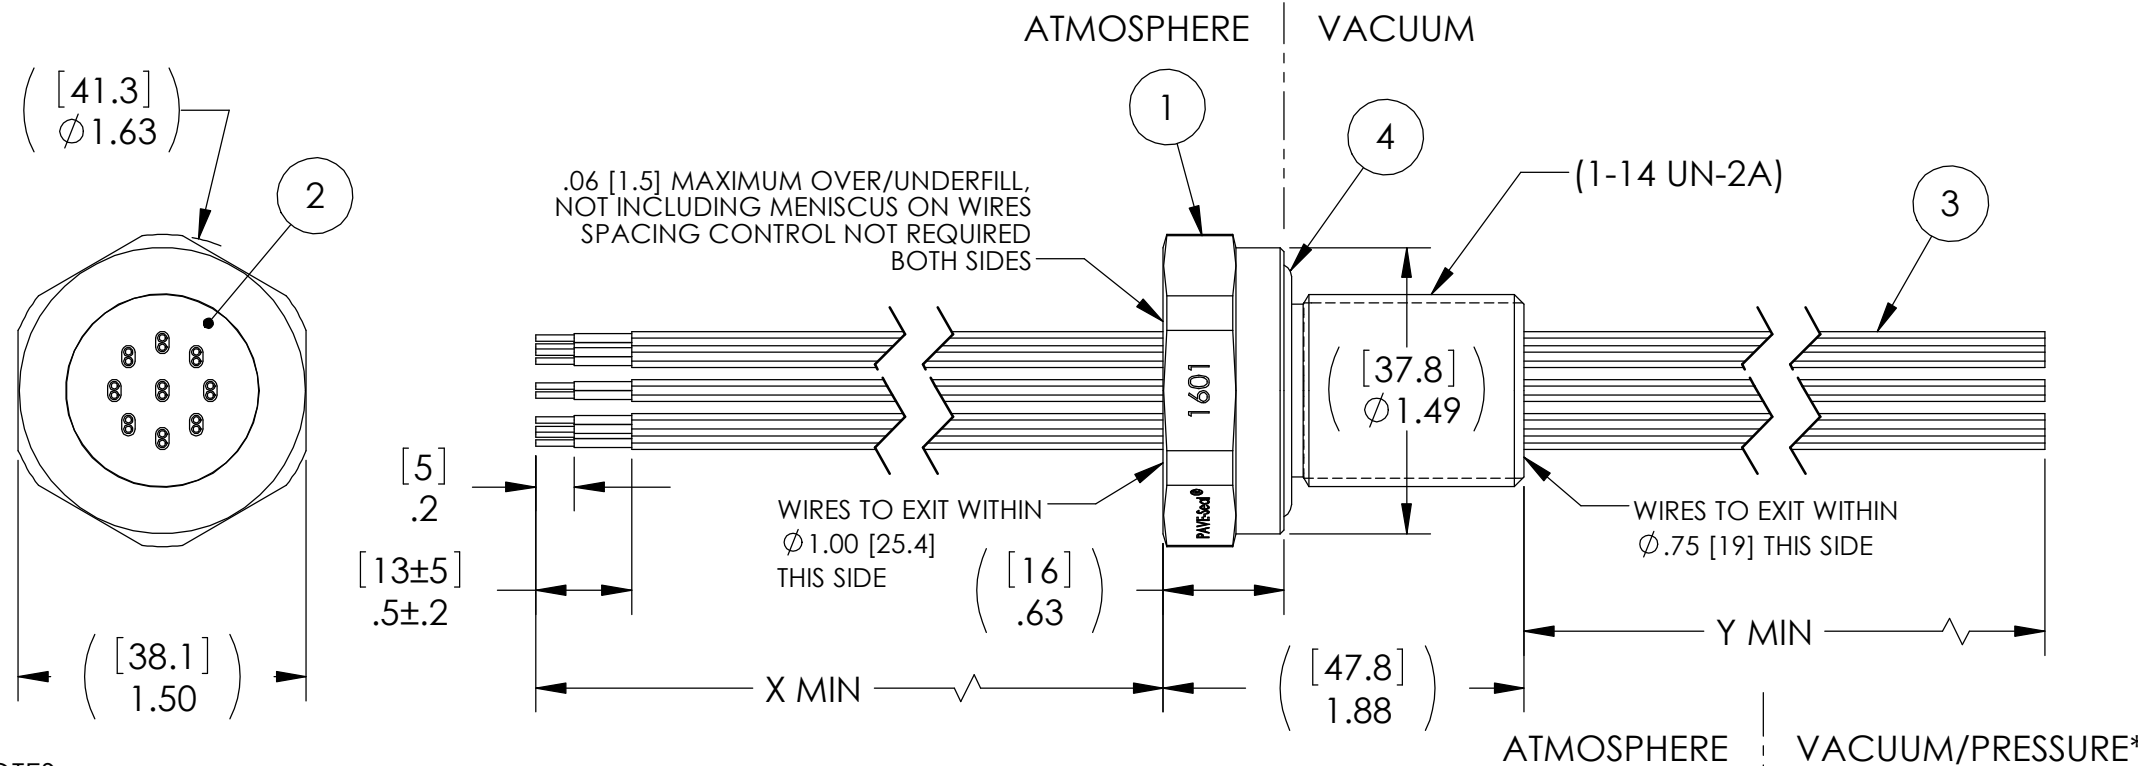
ATMOSPHERE | VACUUM

$\left(\begin{matrix}[41.3] \\ \varnothing 1.63\end{matrix}\right)$

2

1

4

(1-14 UN-2A)

3

.06 [1.5] MAXIMUM OVER/UNDERFILL, NOT INCLUDING MENISCUS ON WIRES SPACING CONTROL NOT REQUIRED BOTH SIDES

1601

PAVEseal®

$\left(\begin{matrix}[37.8] \\ \varnothing 1.49\end{matrix}\right)$

[5]
.2

WIRES TO EXIT WITHIN $\varnothing$1.00 [25.4] THIS SIDE

WIRES TO EXIT WITHIN $\varnothing$.75 [19] THIS SIDE

[13±5]
.5±.2

$\left(\begin{matrix}[16] \\ .63\end{matrix}\right)$

Y MIN

$\left(\begin{matrix}[38.1] \\ 1.50\end{matrix}\right)$

X MIN

$\left(\begin{matrix}[47.8] \\ 1.88\end{matrix}\right)$

ATMOSPHERE | VACUUM/PRESSURE*